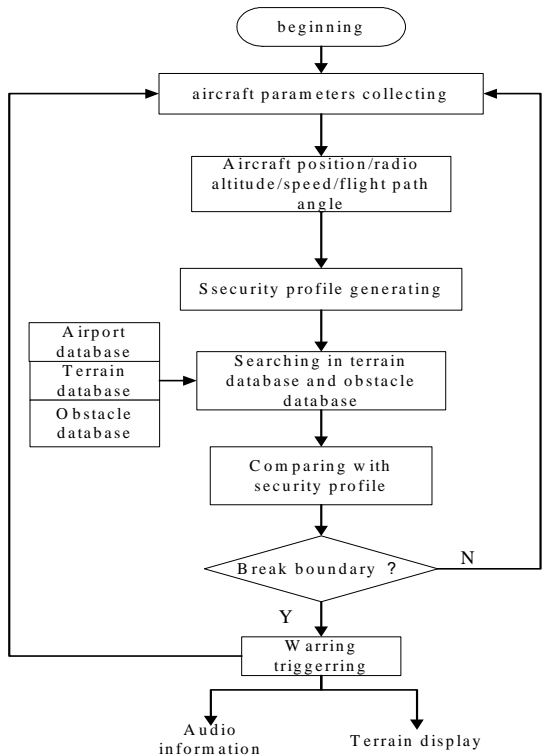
beginning

aircraft parameters collecting

Aircraft position/radio altitude/speed/flight path angle

Ssecurity profile generating

Airport database

Terrain database

Obstacle database

Searching in terrain database and obstacle database

Comparing with security profile

Break boundary ?

N

Y

Warring triggerring

Audio information

Terrain display